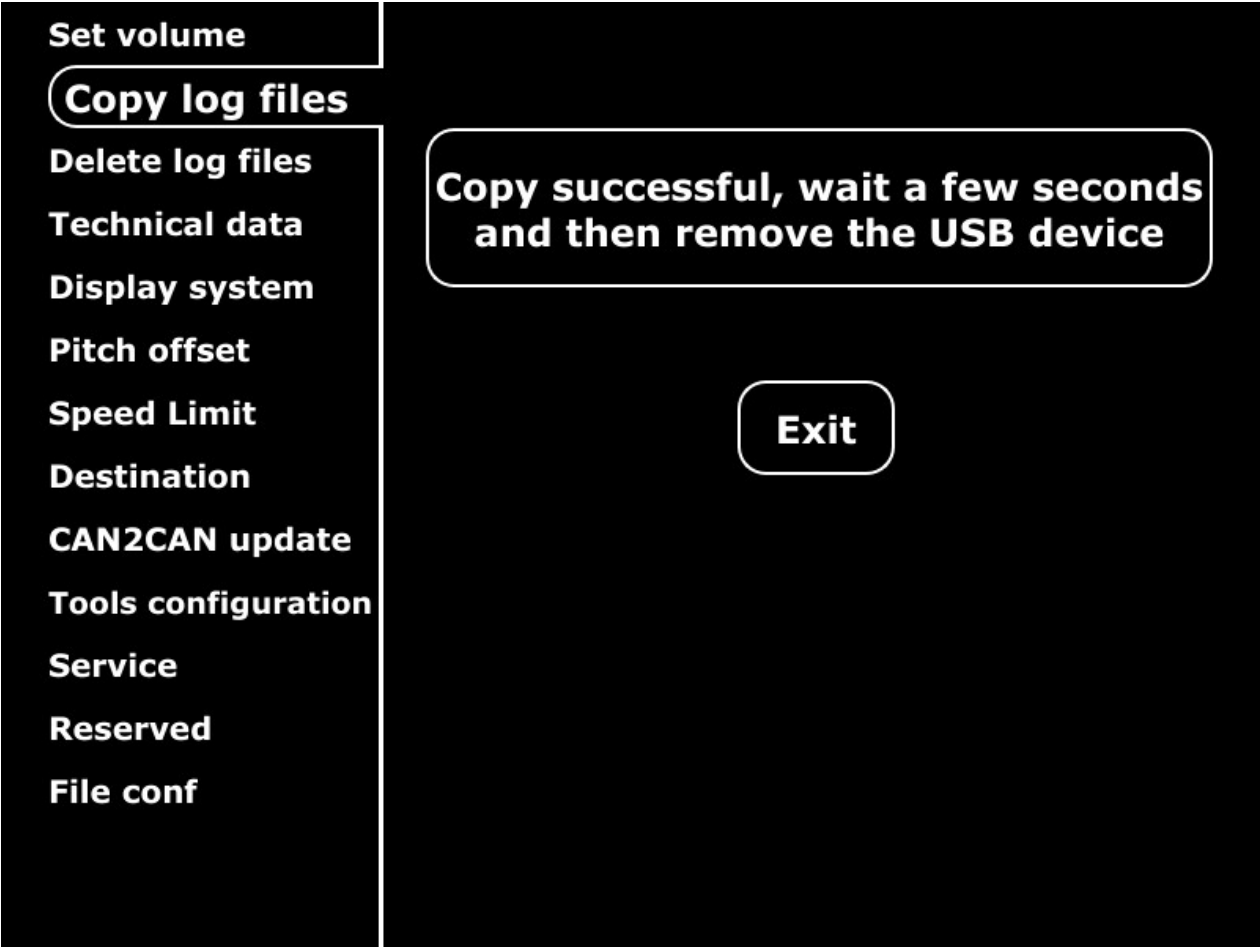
Set volume
Copy log files
Delete log files
Technical data
Display system
Pitch offset
Speed Limit
Destination
CAN2CAN update
Tools configuration
Service
Reserved
File conf

Copy successful, wait a few seconds and then remove the USB device

Exit